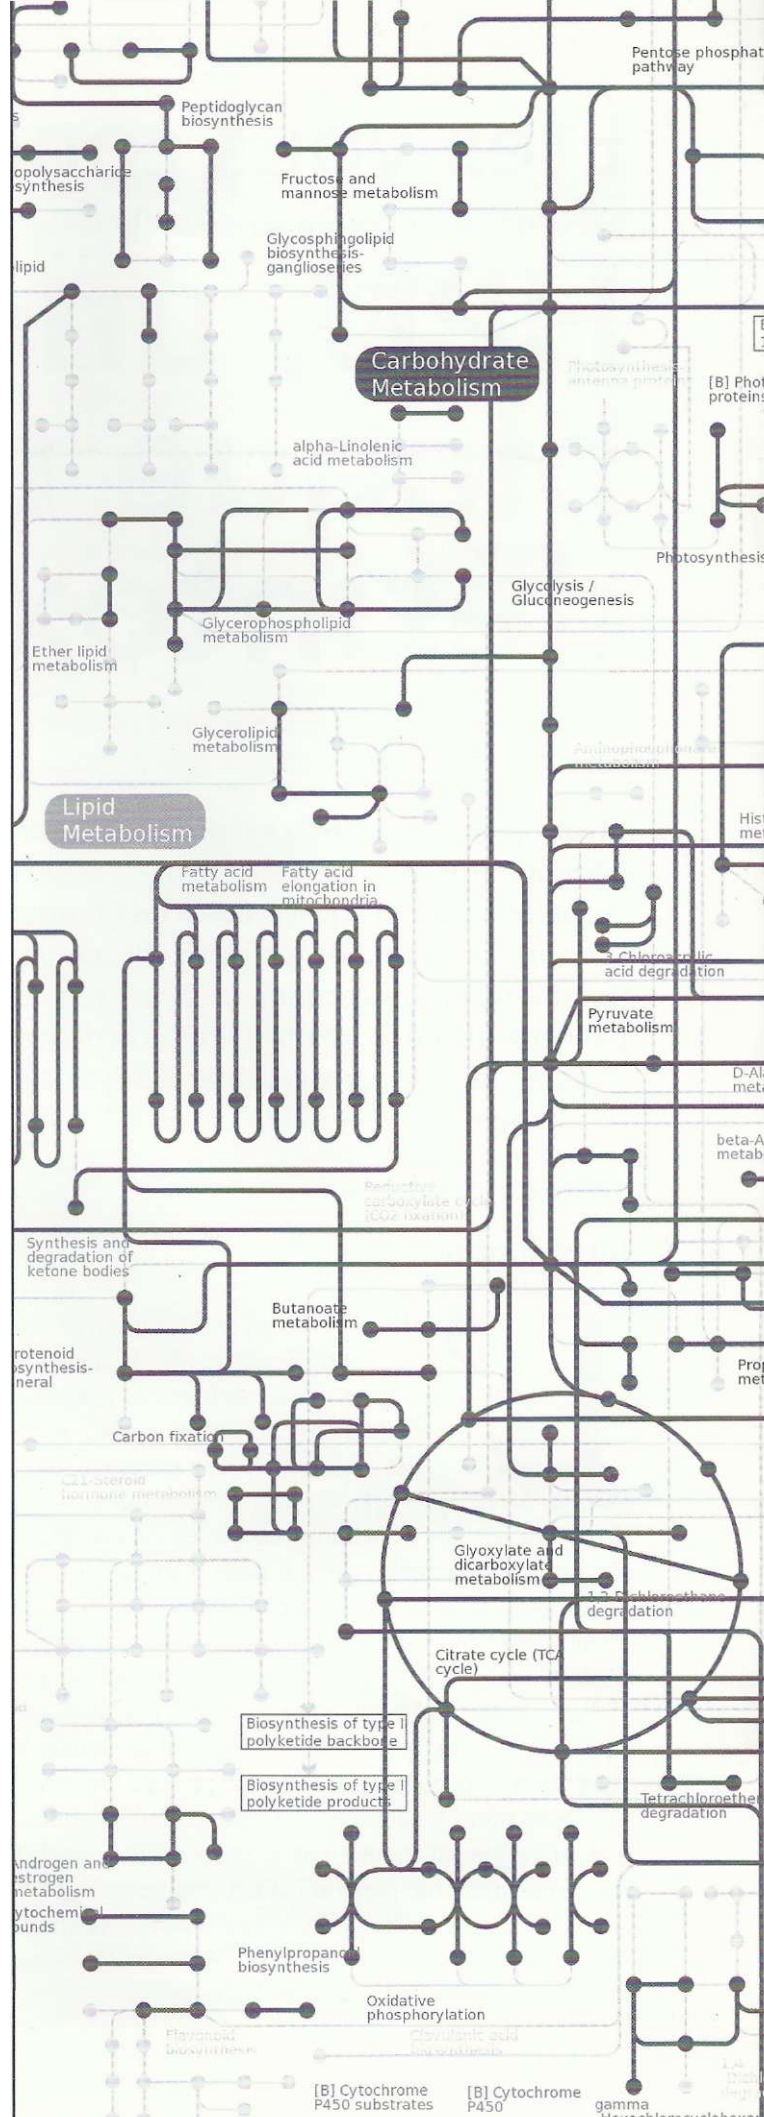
Pentose phosphat pathway

s

Peptidoglycan biosynthesis

opolysaccharide synthesis

Fructose and mannose metabolism

Glycosphingolipid biosynthesis-gangliosedes

lipid

Carbohydrate Metabolism

Photosynthesis antenna proteins

[B] Phot proteins

alpha-Linolenic acid metabolism

Photosynthesis

Glycolysis / Gluconeogenesis

Glycerophospholipid metabolism

Ether lipid metabolism

Glycerolipid metabolism

Aminophosphonate metabolism

Lipid Metabolism

Hist met

Fatty acid metabolism

Fatty acid elongation in mitochondria

3-Chloroacrylic acid degradation

Pyruvate metabolism

D-Al meta

beta-A metab

Reductive carboxylate cycle (CO2 fixation)

Synthesis and degradation of ketone bodies

Butanoate metabolism

rotenoid synthesis-neral

Prop met

Carbon fixation

C21-Steroid hormone metabolism

Glyoxylate and dicarboxylate metabolism

1,2-Dichloroethane degradation

Citrate cycle (TCA cycle)

Biosynthesis of type II polyketide backbone

Biosynthesis of type II polyketide products

Tetrachloroethe degradation

Androgen and estrogen metabolism

ytochemical ounds

Phenylpropanoid biosynthesis

Oxidative phosphorylation

Flavonoid biosynthesis

Clavulanic acid biosynthesis

[B] Cytochrome P450 substrates

[B] Cytochrome P450

gamma Hexachlorocyclohexane

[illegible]